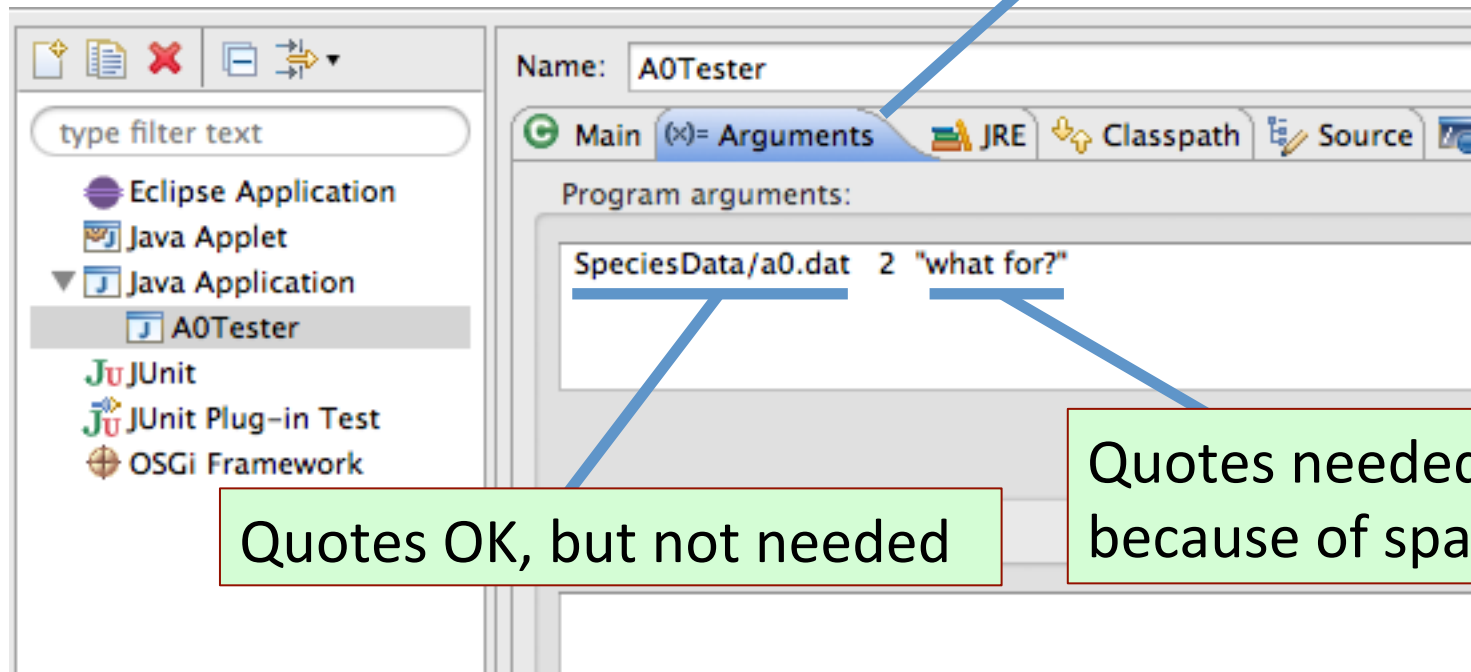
type filter text

Eclipse Application
Java Applet
Java Application
A0Tester
JUnit
JUnit Plug-in Test
OSGi Framework

Name: A0Tester

Main (x)= Arguments JRE Classpath Source

Program arguments:

SpeciesData/a0.dat 2 "what for?"

Quotes OK, but not needed

Quotes neede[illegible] because of spa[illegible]